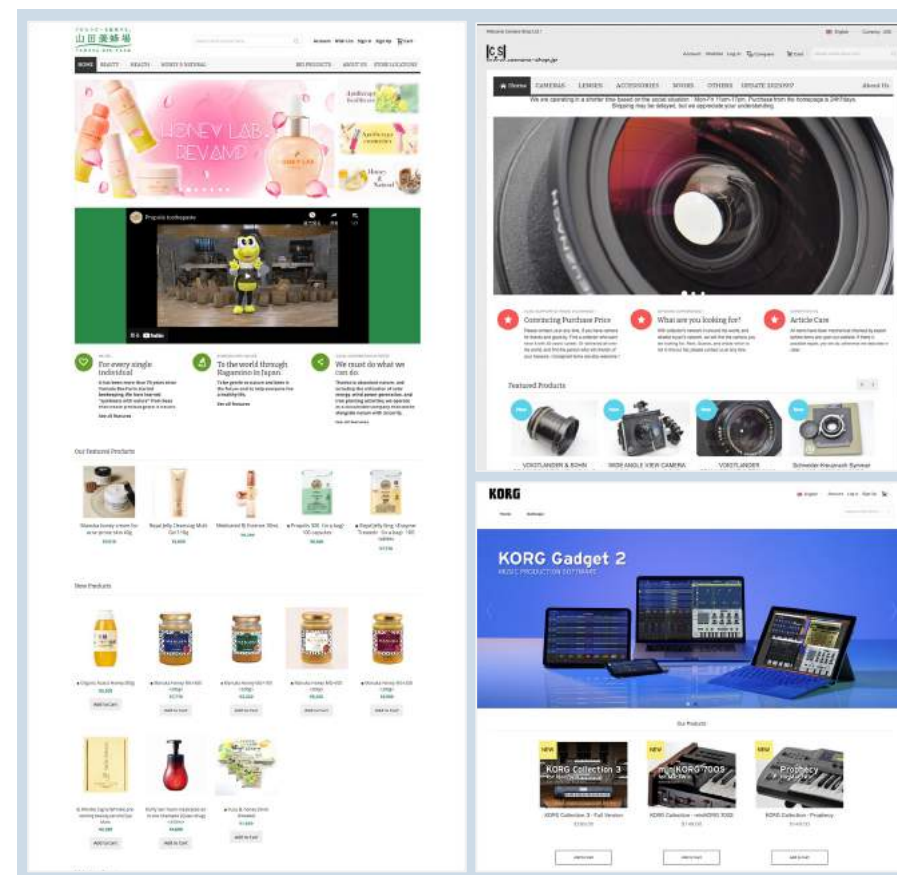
山田養蜂場
YAMADA BEE FARM

Account Wish List Sign in Sign Up Cart

HOME BEAUTY HEALTH HONEY'S NATURAL BEE PRODUCTS ABOUT US STORE LOCATIONS

HONEY LAB BEVAND

Propolis toothpaste

For every single individual

To the world through Nagaizumi in Japan.

We must do what we can do.

See all features

Our Featured Products

Manuka honey cream for acne-prone skin 40g

Royal Jelly Cleansing Milk Gel 110g

Medicated RJ Essence 30mL

Propolis 300 (in a bag) 100 capsules

Royal Jelly King

New Products

Organic Acacia Honey

Manuka Honey

Manuka Honey

Manuka Honey

Manuka Honey

Add to Cart

Add to Cart

Add to Cart

Add to Cart

Add to Cart

Add to Cart

Add to Cart

Add to Cart

Welcome Camera Shop Ltd.

English Currency: USD

CS

Account Wishlist Log in Compare Cart

Home CAMERAS LENSES ACCESSORIES BOOKS OTHERS UPDATE

About Us

We are operating in a shorter time based on the social situation : Mon-Fri 11am-17pm. Purchase from the homepage is 24H/7days. Shipping may be delayed, but we appreciate your understanding.

Convincing Purchase Price

What are you looking for?

Article Care

Featured Products

VOIGTLANDER & SOHN

WIDE ANGLE VIEW CAMERA

VOIGTLANDER

Schneider-Kreuznach Symmar

KORG

English Account Log in Sign Up

Home

KORG Gadget 2
MUSIC PRODUCTION SOFTWARE

Our Products

NEW
KORG Collection 3

NEW
miniKORG 700S

NEW
Prophecy

KORG Collection 3 - Full Version

KORG Collection - miniKORG 700S

KORG Collection - Prophecy

Add to Cart

Add to Cart

Add to Cart